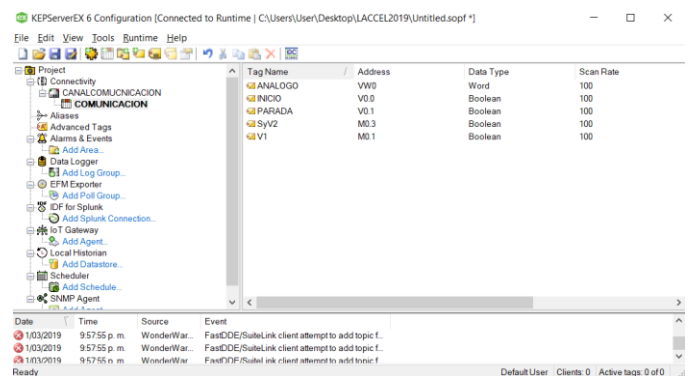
KEPServerEX 6 Configuration [Connected to Runtime | C:\Users\User\Desktop\LACCEL2019\Untitled.sopf *]

File Edit View Tools Runtime Help

Project
Connectivity
CANALCOMUCNICACION
COMUNICACION
Aliases
Advanced Tags
Alarms & Events
Add Area...
Data Logger
Add Log Group...
EFM Exporter
Add Poll Group...
IDF for Splunk
Add Splunk Connection...
IoT Gateway
Add Agent...
Local Historian
Add Datastore...
Scheduler
Add Schedule...
SNMP Agent
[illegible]

| Tag Name | Address | Data Type | Scan Rate |
|---|---|---|---|
| ANALOGO | VW0 | Word | 100 |
| INICIO | V0.0 | Boolean | 100 |
| PARADA | V0.1 | Boolean | 100 |
| SyV2 | M0.3 | Boolean | 100 |
| V1 | M0.1 | Boolean | 100 |

| Date | Time | Source | Event |
|---|---|---|---|
| 1/03/2019 | 9:57:55 p. m. | WonderWar... | FastDDE/SuiteLink client attempt to add topic f... |
| 1/03/2019 | 9:57:55 p. m. | WonderWar... | FastDDE/SuiteLink client attempt to add topic f... |
| 1/03/2019 | 9:57:55 p. m. | WonderWar... | FastDDE/SuiteLink client attempt to add topic f... |

Ready
Default User | Clients: 0 | Active tags: 0 of 0